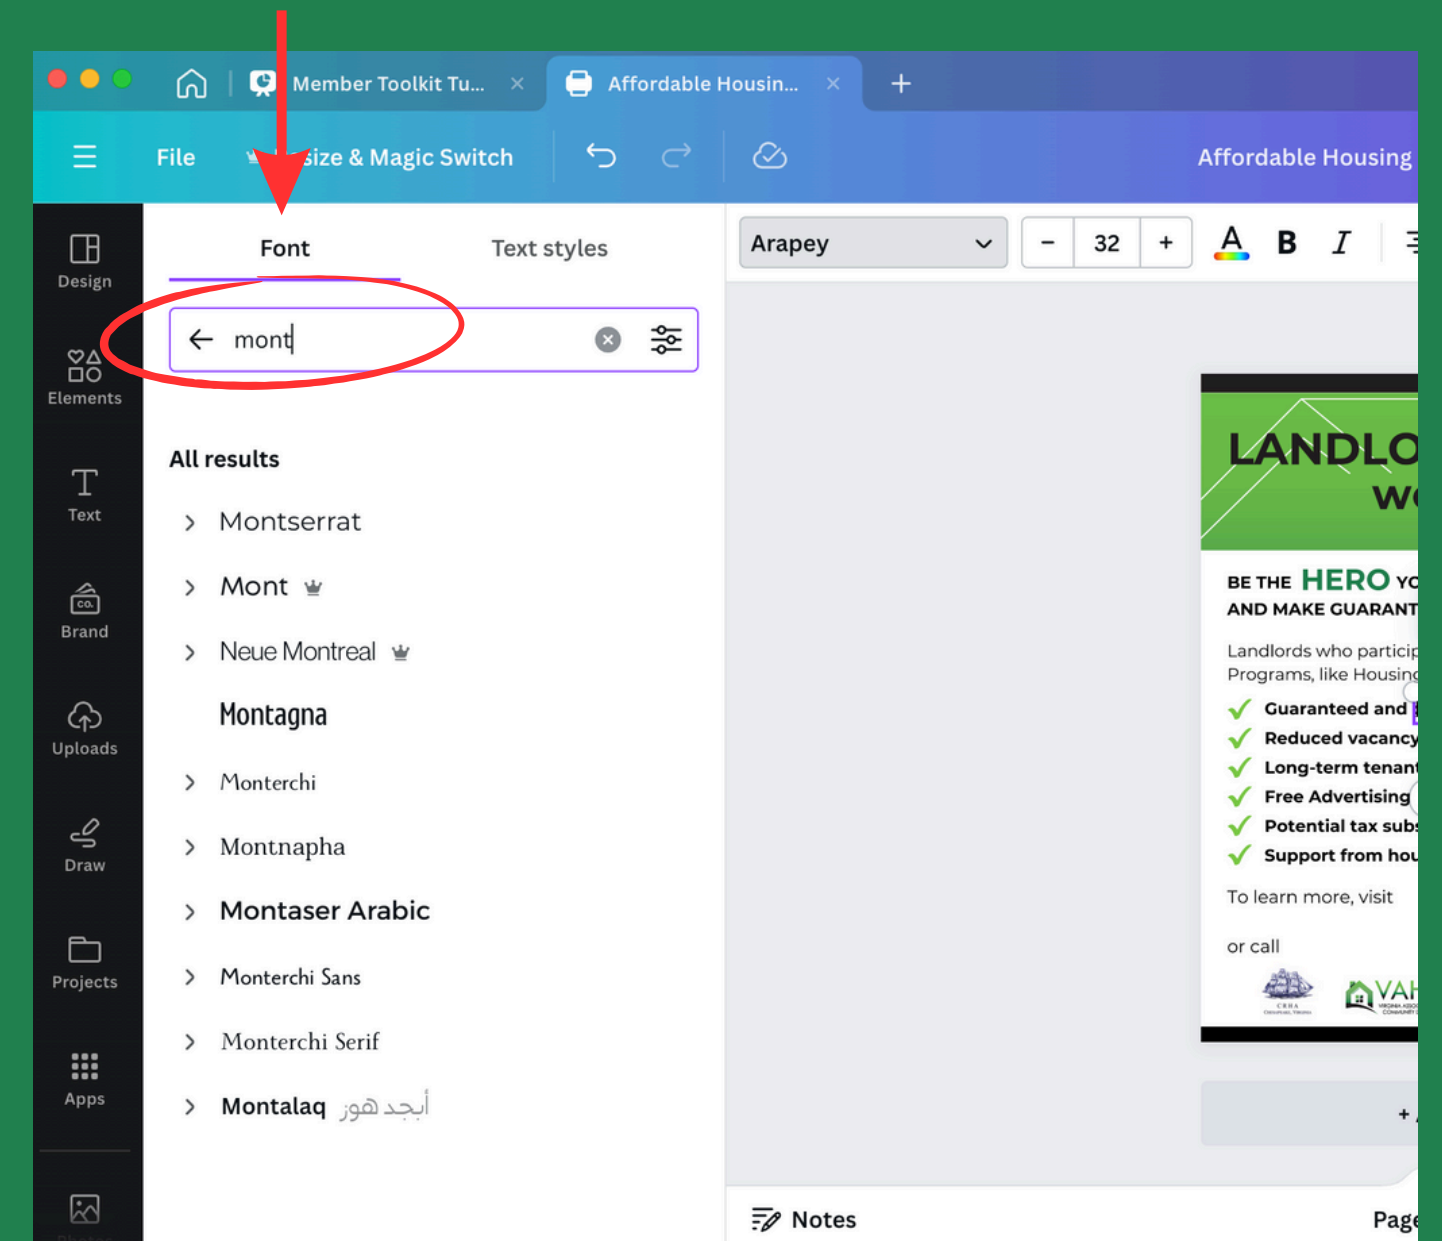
Member Toolkit Tu... ×
Affordable Housin... ×
+

File
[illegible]size & Magic Switch
Affordable Housing

Design
Elements
Text
Brand
Uploads
Draw
Projects
Apps

Font
Text styles

mont

All results

Montserrat
Mont
Neue Montreal
Montagna
Monterchi
Montnapha
Montaser Arabic
Monterchi Sans
Monterchi Serif
Montalaq أبجد هوز

Arapey
−
32
+
A
B
I

LANDLO
W
BE THE HERO YO
AND MAKE GUARANT
Landlords who particip
Programs, like Housing
Guaranteed and
Reduced vacancy
Long-term tenant
Free Advertising
Potential tax subs
Support from hou
To learn more, visit
or call
VAH

Notes
Page